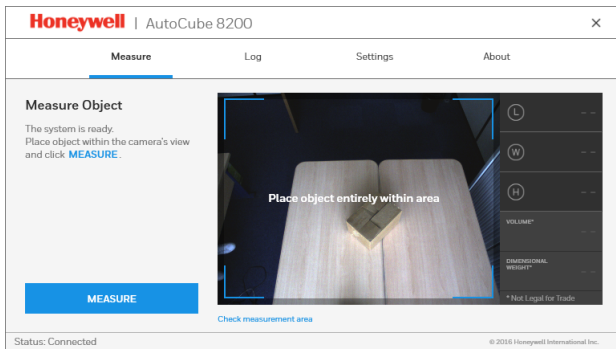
Honeywell | AutoCube 8200

×

Measure Log Settings About

Measure Object

The system is ready.
Place object within the camera's view and click MEASURE.

Place object entirely within area

L - -
W - -
H - -
VOLUME* - -
DIMENSIONAL WEIGHT* - -
* Not Legal for Trade

MEASURE

Check measurement area

Status: Connected

© 2016 Honeywell International Inc.